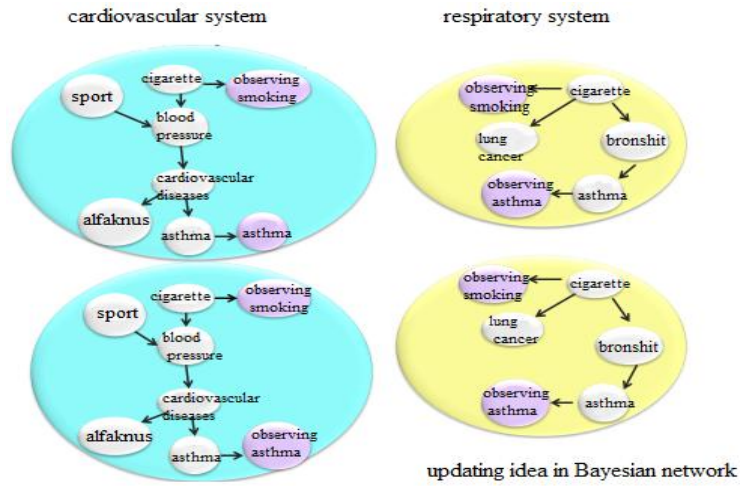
cardiovascular system

respiratory system

cigarette
observing smoking
sport
blood pressure
cardiovascular diseases
alfaknus
asthma
asthma

observing smoking
cigarette
lung cancer
bronshit
observing asthma
asthma

cigarette
observing smoking
sport
blood pressure
cardiovascular diseases
alfaknus
asthma
observing asthma

observing smoking
cigarette
lung cancer
bronshit
observing asthma
asthma

updating idea in Bayesian network